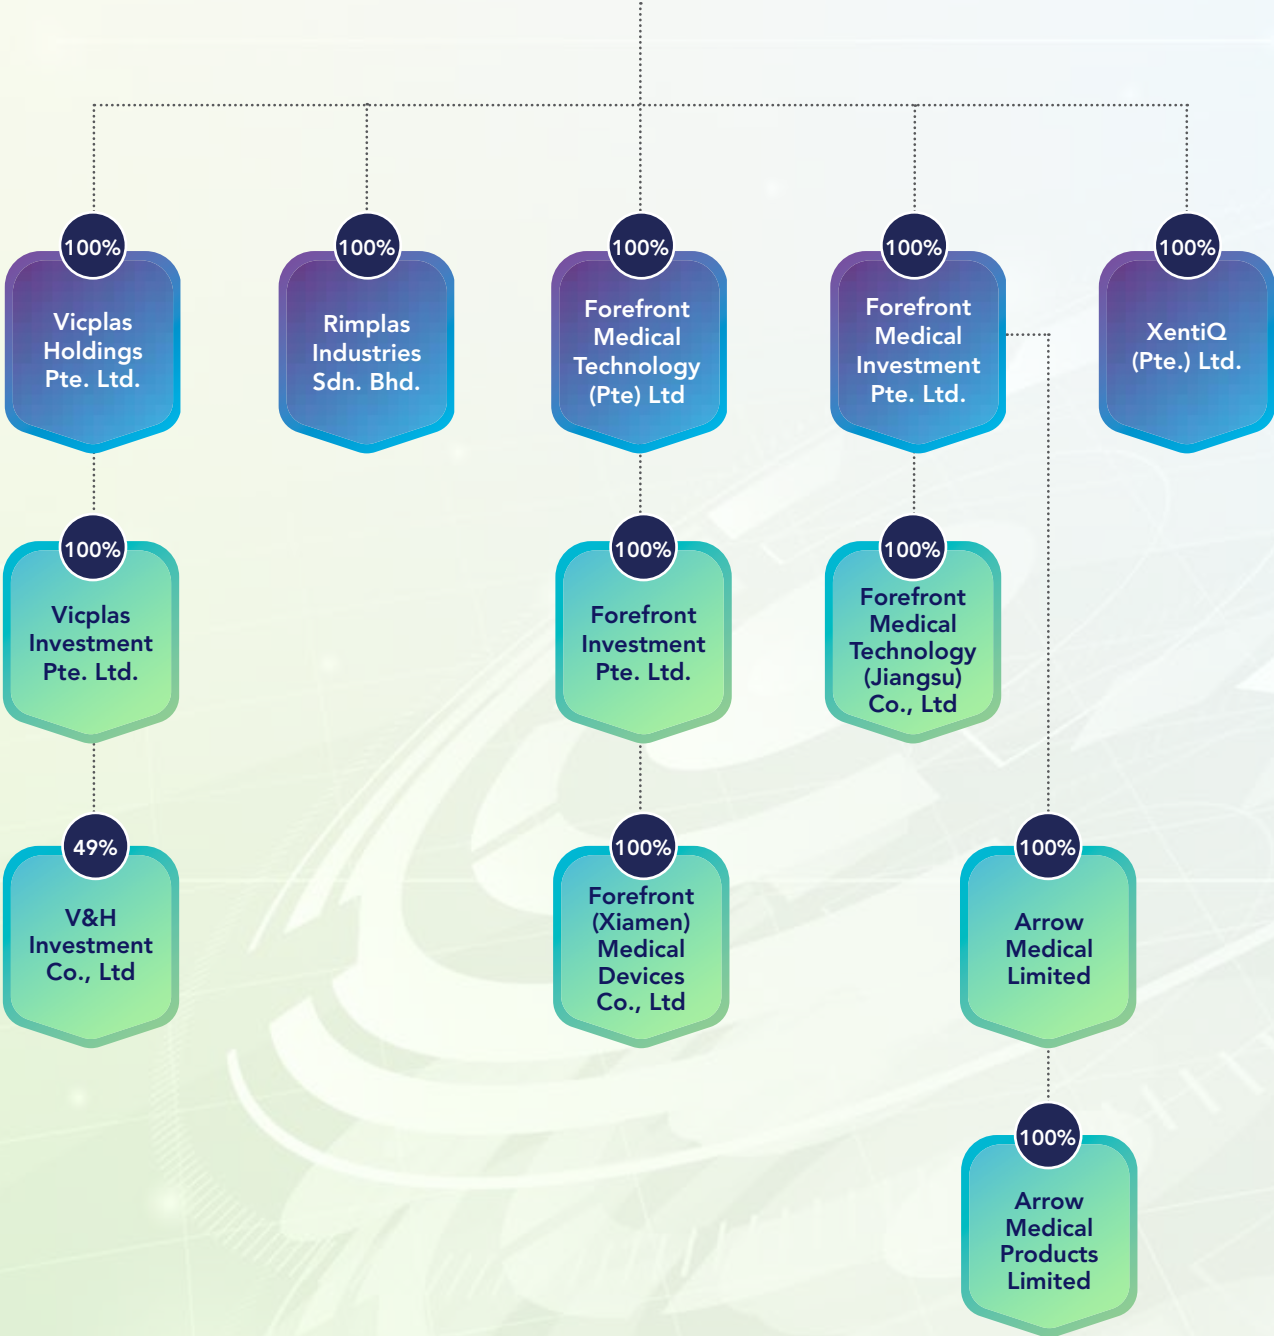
100%
Vicplas Holdings Pte. Ltd.

100%
Rimplas Industries Sdn. Bhd.

100%
Forefront Medical Technology (Pte) Ltd

100%
Forefront Medical Investment Pte. Ltd.

100%
XentiQ (Pte.) Ltd.

100%
Vicplas Investment Pte. Ltd.

100%
Forefront Investment Pte. Ltd.

100%
Forefront Medical Technology (Jiangsu) Co., Ltd

49%
V&H Investment Co., Ltd

100%
Forefront (Xiamen) Medical Devices Co., Ltd

100%
Arrow Medical Limited

100%
Arrow Medical Products Limited